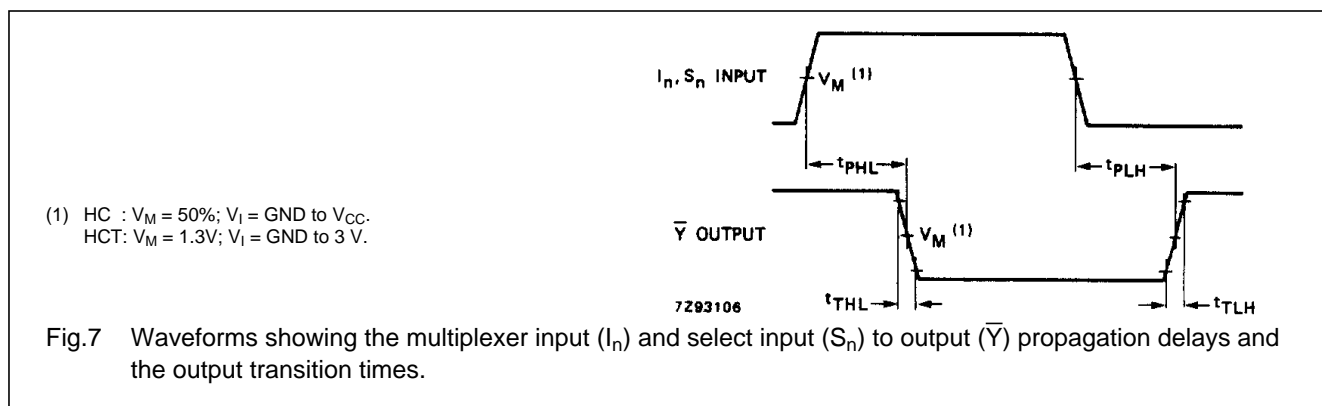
$I_n$, $S_n$ INPUT

$V_M$ (1)

$t_{PHL}$

$t_{PLH}$

(1) HC : $V_M$ = 50%; $V_I$ = GND to $V_{CC}$.
HCT: $V_M$ = 1.3V; $V_I$ = GND to 3 V.

$\overline{Y}$ OUTPUT

$V_M$ (1)

7Z93106

$t_{THL}$

$t_{TLH}$

Fig.7 Waveforms showing the multiplexer input ($I_n$) and select input ($S_n$) to output ($\overline{Y}$) propagation delays and the output transition times.